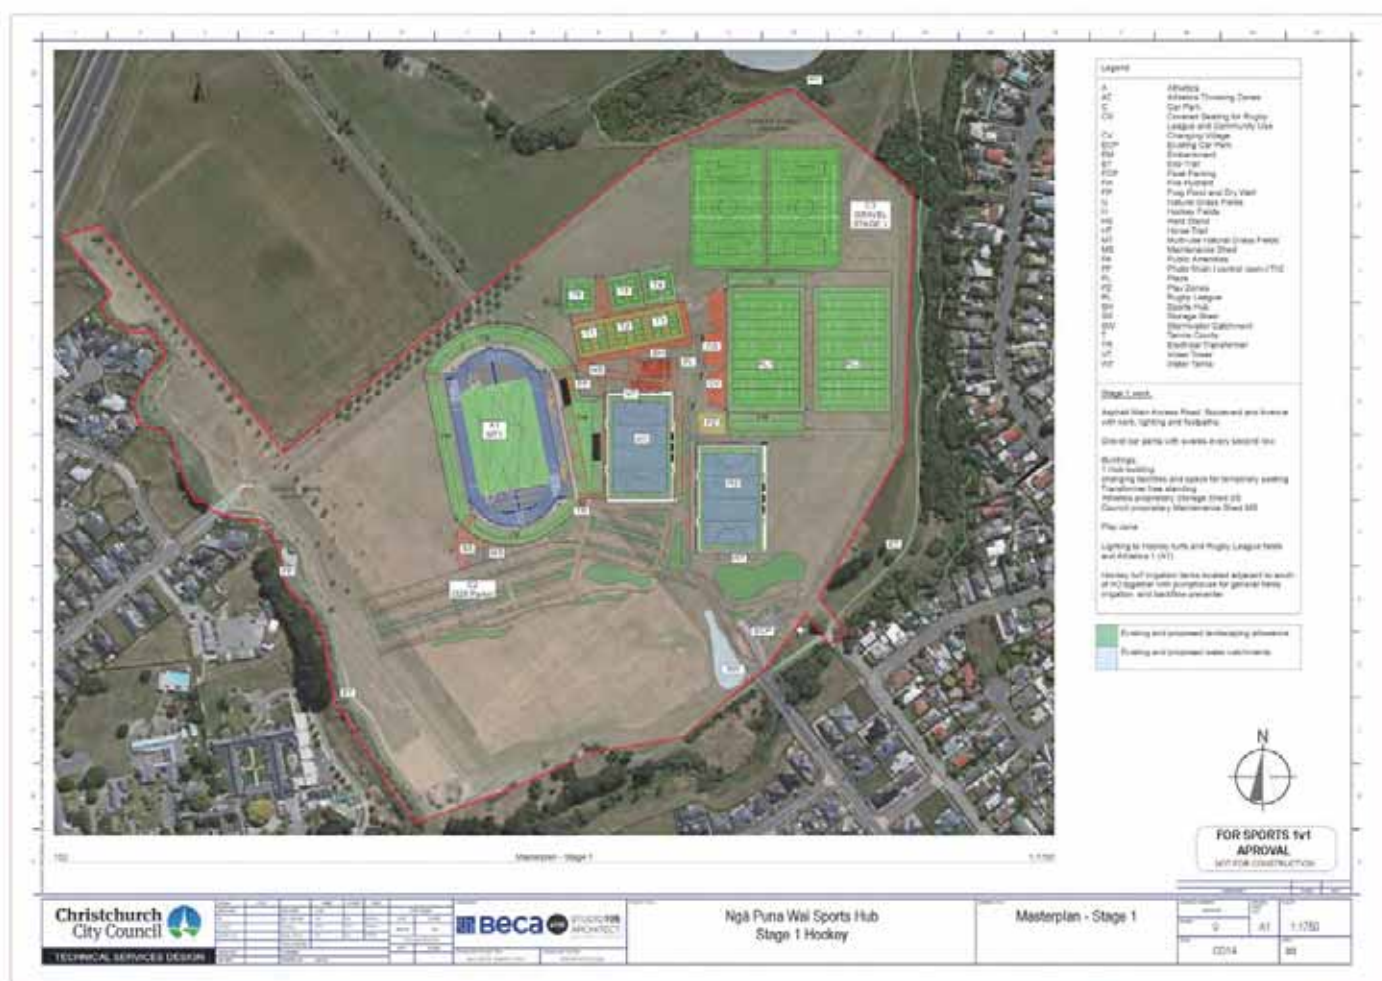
Legend

Stage 1 work

FOR SPORTS 1v1 APROVAL
NOT FOR CONSTRUCTION

N

Masterplan - Stage 1

1:1750

Christchurch City Council
TECHNICAL SERVICES DESIGN

Beca

STUDIO ARCHITECT

Ngā Puna Wai Sports Hub
Stage 1 Hockey

Masterplan - Stage 1

A1

1:1750

CD14

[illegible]